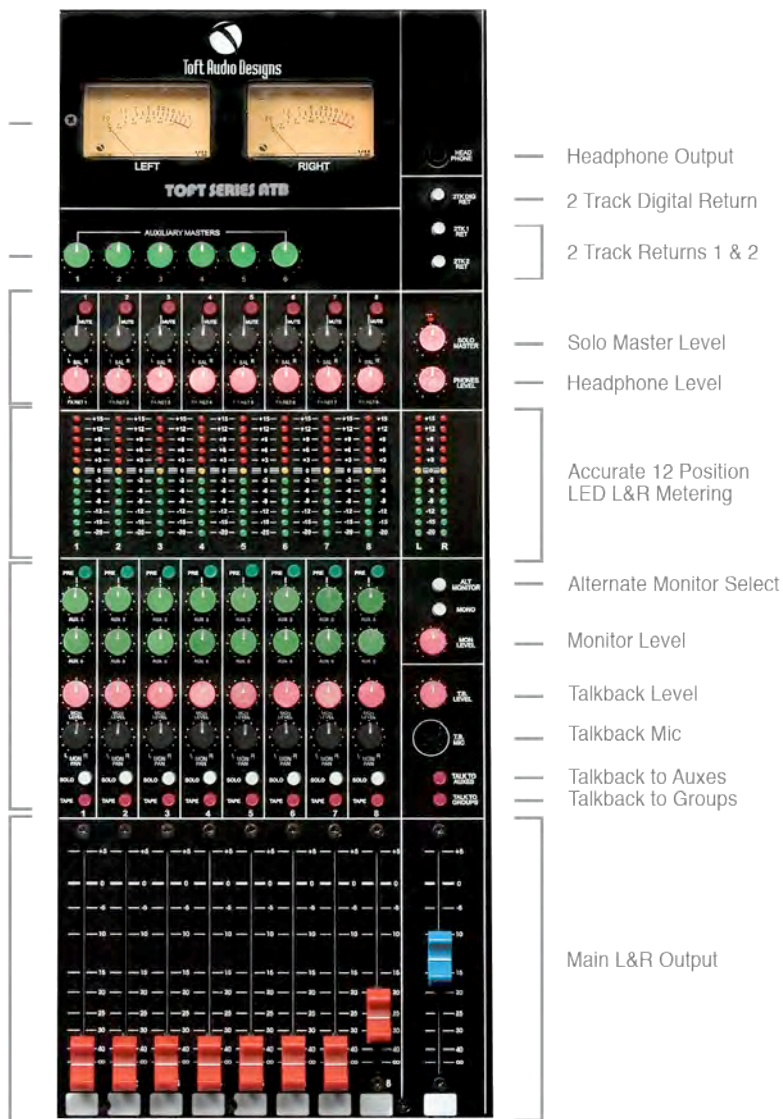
Toft Audio Designs

LEFT

RIGHT

TOFT SERIES ATB

AUXILIARY MASTERS

1 2 3 4 5 6

HEAD PHONE

2TK DIG RET

2TK1 RET

2TK2 RET

SOLO MASTER

PHONES LEVEL

1 2 3 4 5 6 7 8

L R

ALT MONITOR

MONO

MON LEVEL

T.B. LEVEL

T.B. MIC

TALK TO AUXES

TALK TO GROUPS

Headphone Output

2 Track Digital Return

2 Track Returns 1 & 2

Solo Master Level

Headphone Level

Accurate 12 Position LED L&R Metering

Alternate Monitor Select

Monitor Level

Talkback Level

Talkback Mic

Talkback to Auxes

Talkback to Groups

Main L&R Output